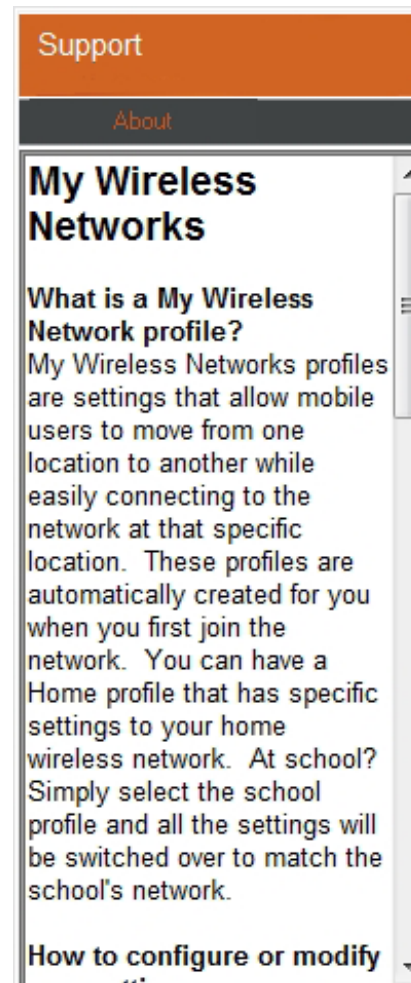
Support

About

My Wireless Networks

What is a My Wireless Network profile?
My Wireless Networks profiles are settings that allow mobile users to move from one location to another while easily connecting to the network at that specific location. These profiles are automatically created for you when you first join the network. You can have a Home profile that has specific settings to your home wireless network. At school? Simply select the school profile and all the settings will be switched over to match the school's network.

How to configure or modify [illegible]